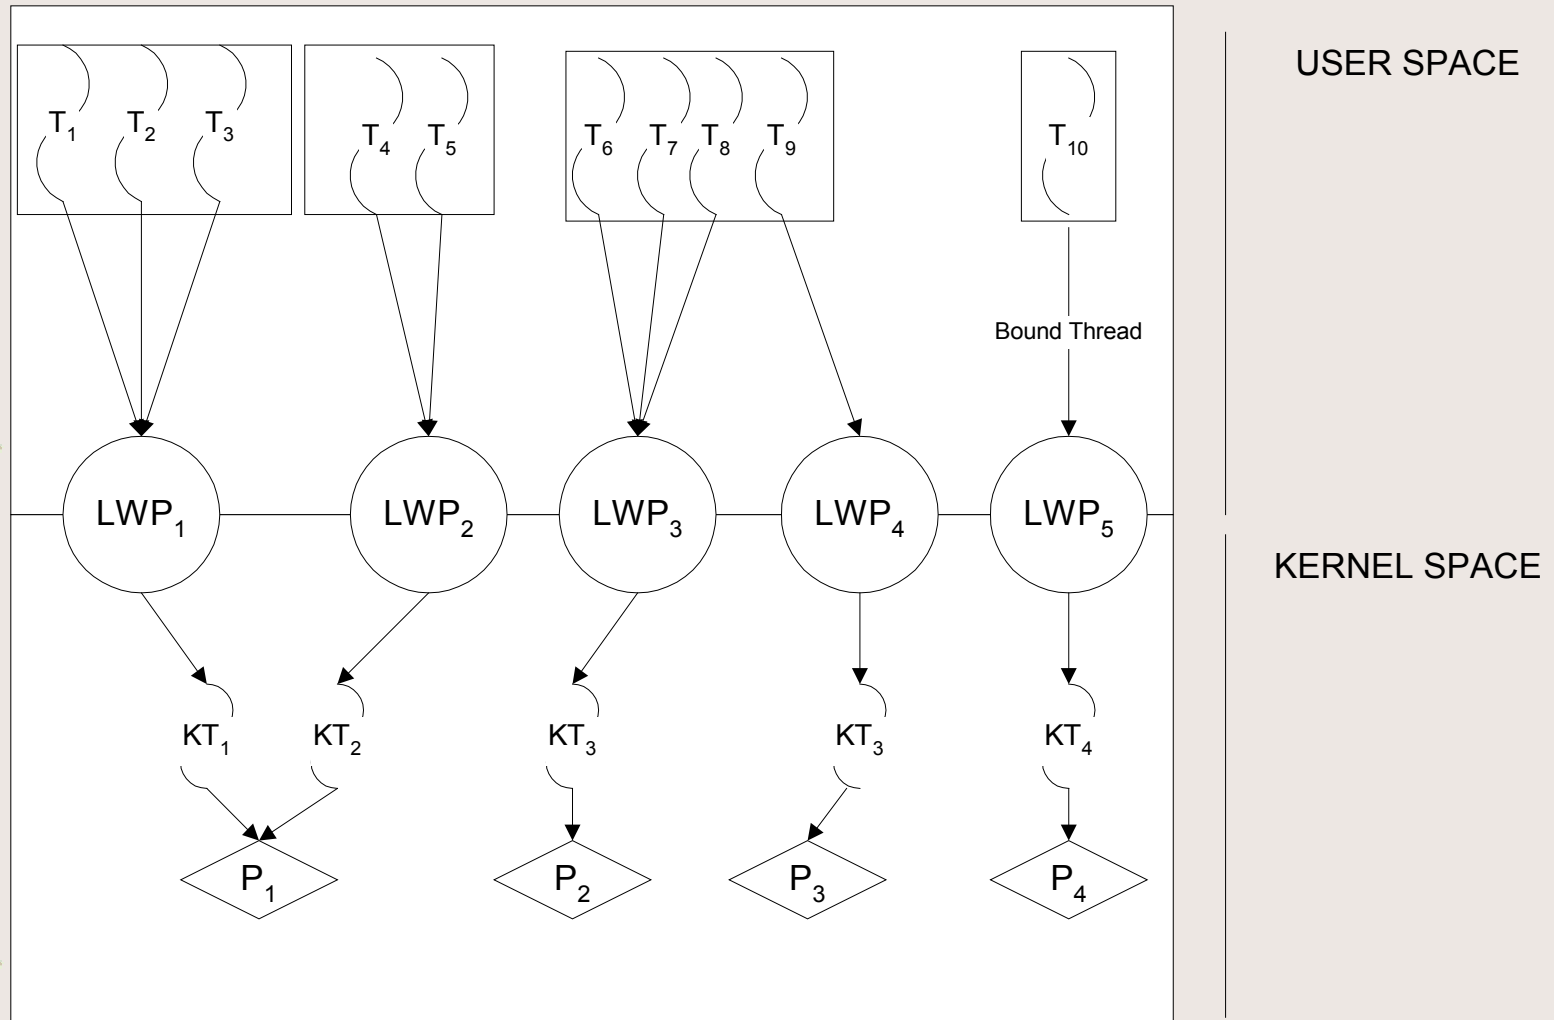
USER SPACE

$T_1$ $T_2$ $T_3$

$T_4$ $T_5$

$T_6$ $T_7$ $T_8$ $T_9$

$T_{10}$

Bound Thread

$LWP_1$ $LWP_2$ $LWP_3$ $LWP_4$ $LWP_5$

KERNEL SPACE

$KT_1$ $KT_2$ $KT_3$ $KT_3$ $KT_4$

$P_1$ $P_2$ $P_3$ $P_4$